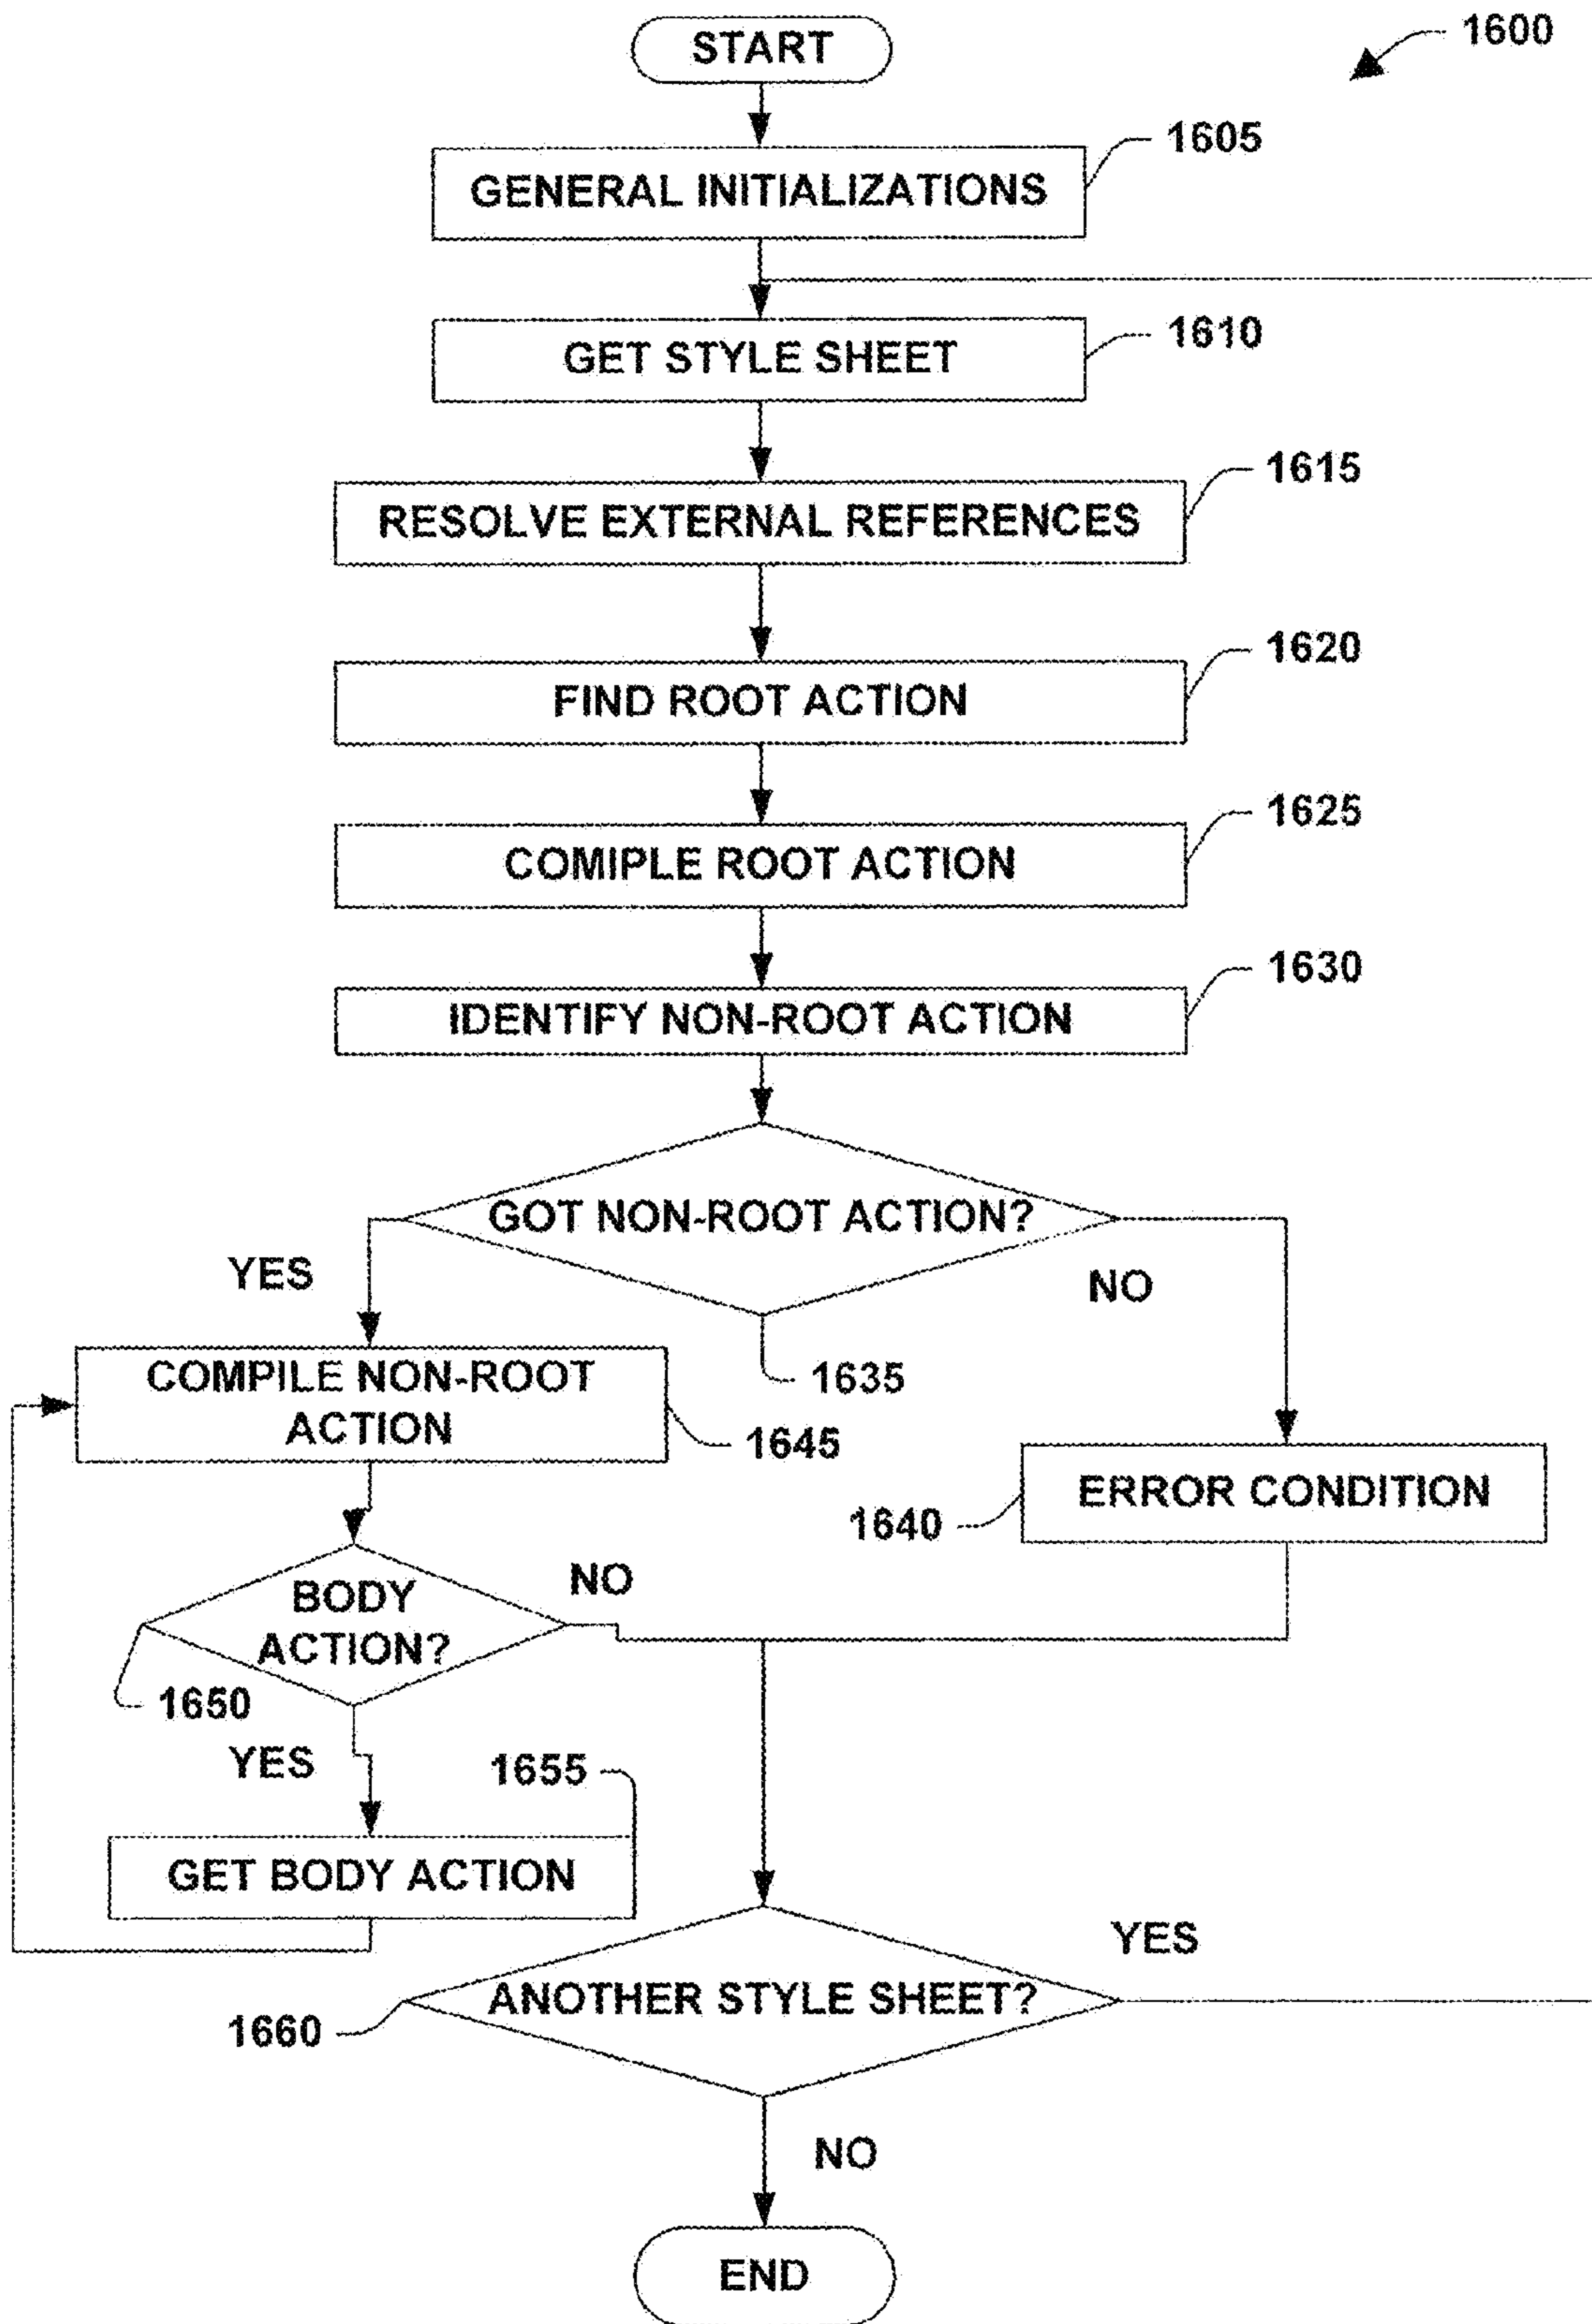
1600

START

GENERAL INITIALIZATIONS 1605

GET STYLE SHEET 1610

RESOLVE EXTERNAL REFERENCES 1615

FIND ROOT ACTION 1620

COMIPLE ROOT ACTION 1625

IDENTIFY NON-ROOT ACTION 1630

GOT NON-ROOT ACTION? 1635

YES

NO

COMPILE NON-ROOT ACTION 1645

ERROR CONDITION 1640

BODY ACTION? 1650

NO

YES

1655

GET BODY ACTION

YES

ANOTHER STYLE SHEET? 1660

NO

END